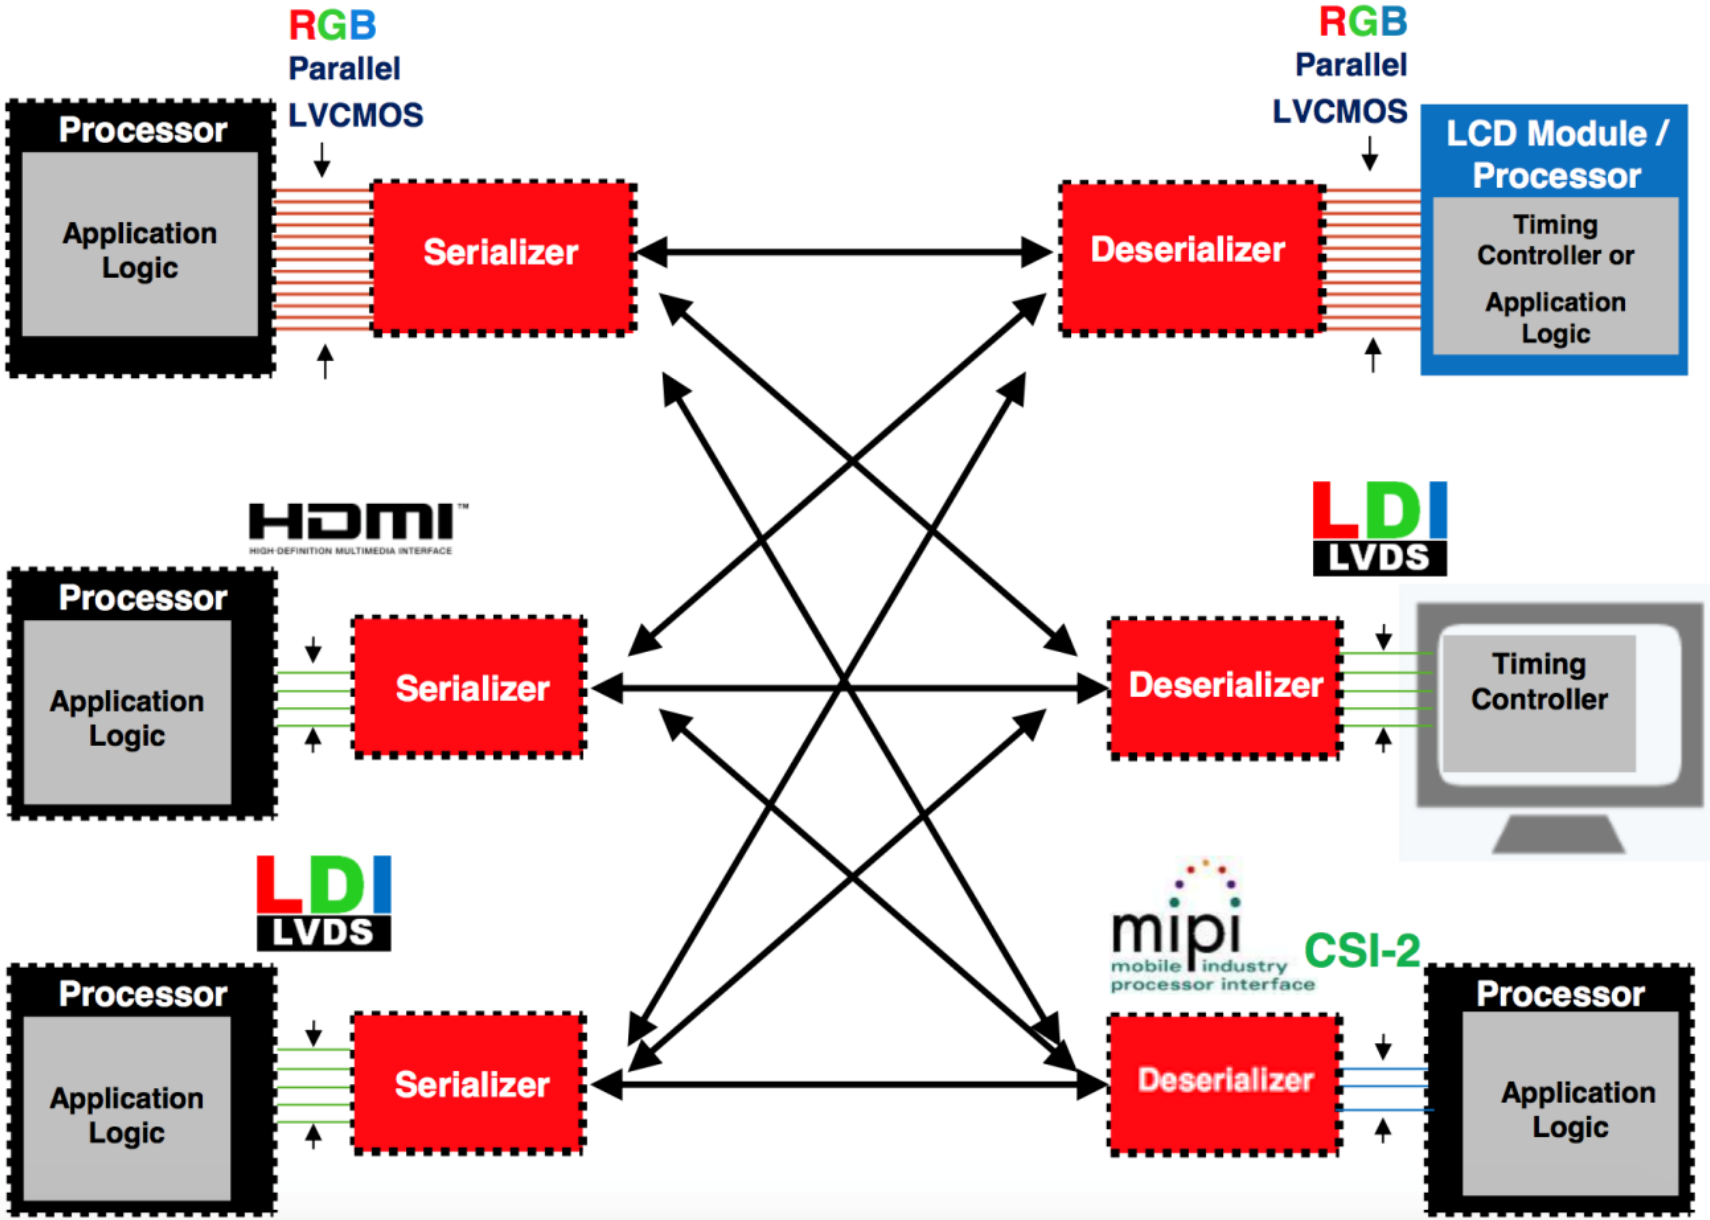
RGB
Parallel
LVCMOS

Processor
Application Logic

Serializer

RGB
Parallel
LVCMOS

LCD Module / Processor
Timing Controller or
Application Logic

Deserializer

HDMI™
HIGH-DEFINITION MULTIMEDIA INTERFACE

Processor
Application Logic

Serializer

LDI
LVDS

Deserializer

Timing Controller

LDI
LVDS

Processor
Application Logic

Serializer

mipi
mobile industry processor interface

CSI-2

Deserializer

Processor
Application Logic